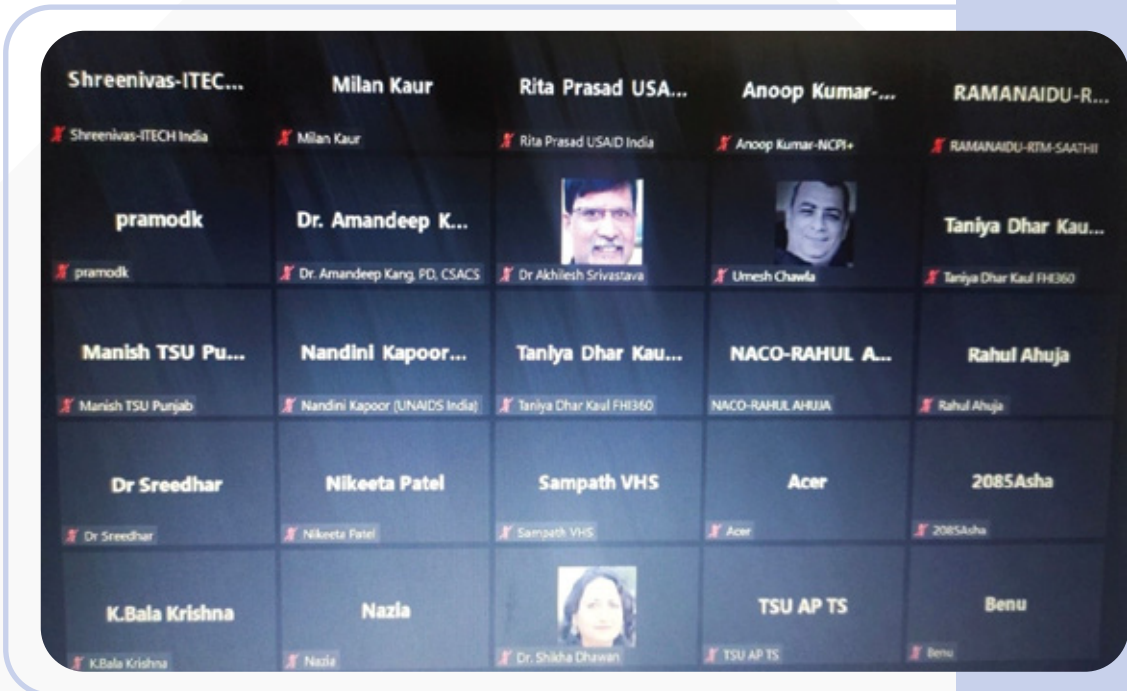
Shreenivas-ITEC...
Shreenivas-ITECH India

Milan Kaur
Milan Kaur

Rita Prasad USA...
Rita Prasad USAID India

Anoop Kumar-...
Anoop Kumar-NCPI+

RAMANAIDU-R...
RAMANAIDU-RTM-SAATHII

pramodk
pramodk

Dr. Amandeep K...
Dr. Amandeep Kang, PD, CSACS

Dr Akhilesh Srivastava

Umesh Chawla

Taniya Dhar Kau...
Taniya Dhar Kaul FHI360

Manish TSU Pu...
Manish TSU Punjab

Nandini Kapoor...
Nandini Kapoor (UNAIDS India)

Taniya Dhar Kau...
Taniya Dhar Kaul FHI360

NACO-RAHUL A...
NACO-RAHUL AHUJA

Rahul Ahuja
Rahul Ahuja

Dr Sreedhar
Dr Sreedhar

Nikeeta Patel
Nikeeta Patel

Sampath VHS
Sampath VHS

Acer
Acer

2085Asha
2085Asha

K.Bala Krishna
K.Bala Krishna

Nazia
Nazia

Dr. Shikha Dhawan

TSU AP TS
TSU AP TS

Benu
Benu